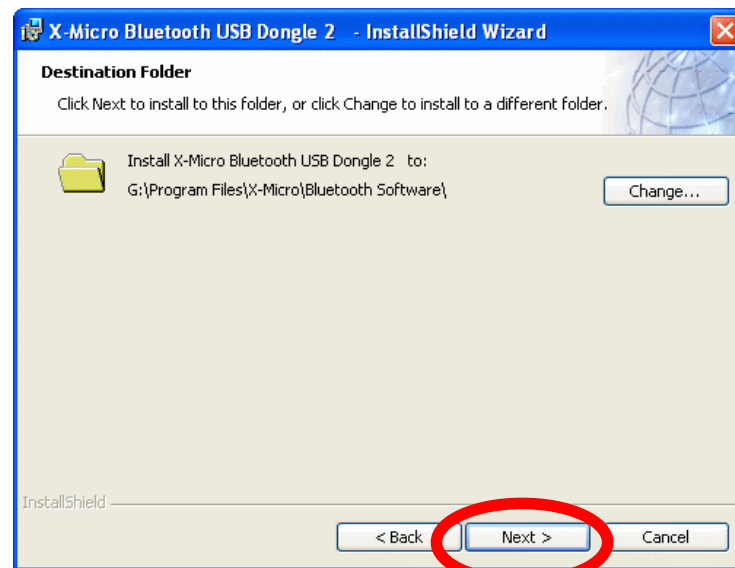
X-Micro Bluetooth USB Dongle 2 - InstallShield Wizard

Destination Folder

Click Next to install to this folder, or click Change to install to a different folder.

Install X-Micro Bluetooth USB Dongle 2 to:
G:\Program Files\X-Micro\Bluetooth Software\

Change...

InstallShield

< Back

Next >

Cancel